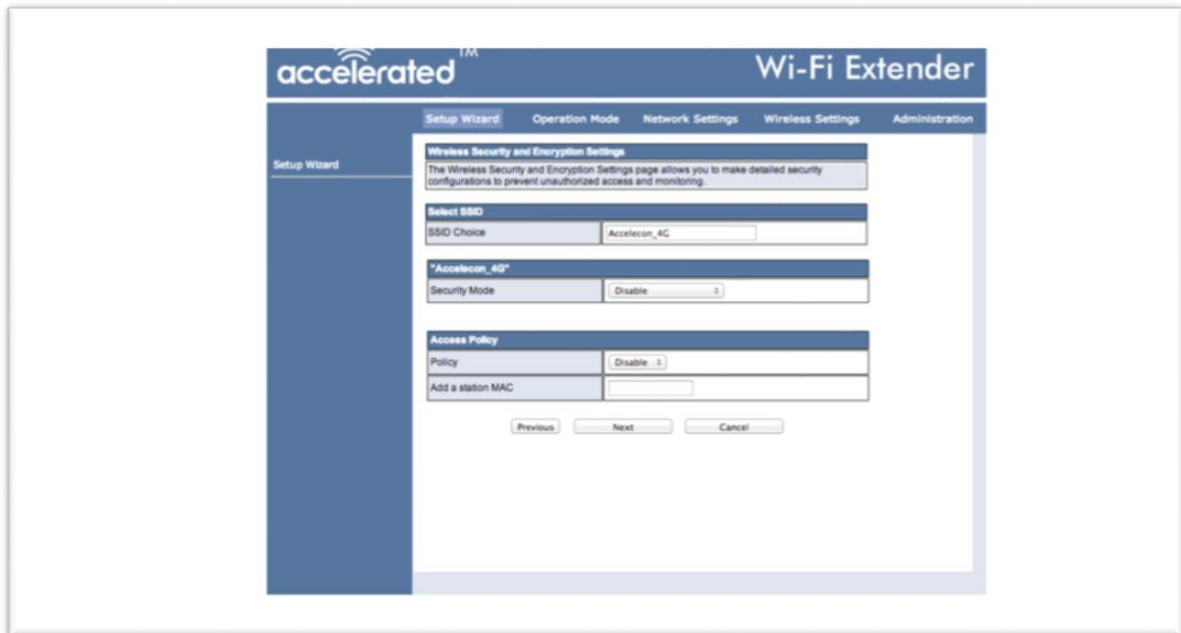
accelerated™

Wi-Fi Extender

Setup Wizard | Operation Mode | Network Settings | Wireless Settings | Administration

Setup Wizard

Wireless Security and Encryption Settings

The Wireless Security and Encryption Settings page allows you to make detailed security configurations to prevent unauthorized access and monitoring.

Select SSID

| SSID Choice | Accelecon_4G |
|---|---|

"Accelecon_4G"

| Security Mode | Disable |
|---|---|

Access Policy

| Policy | Disable |
|---|---|
| Add a station MAC | |

Previous Next Cancel